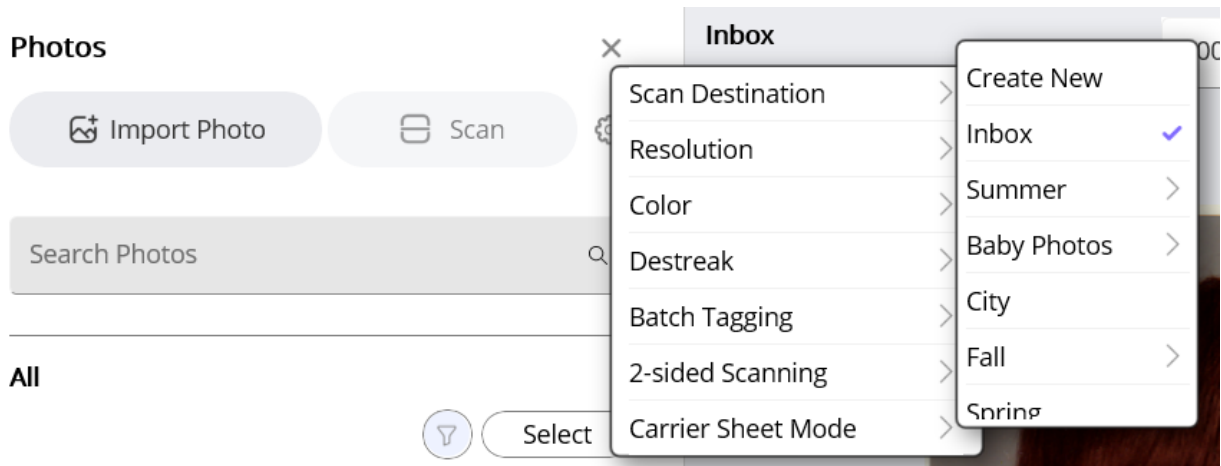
Photos
Import Photo
Scan
Search Photos
All
Select
Inbox
Scan Destination
Resolution
Color
Destreak
Batch Tagging
2-sided Scanning
Carrier Sheet Mode
Create New
Inbox
Summer
Baby Photos
City
Fall
Spring